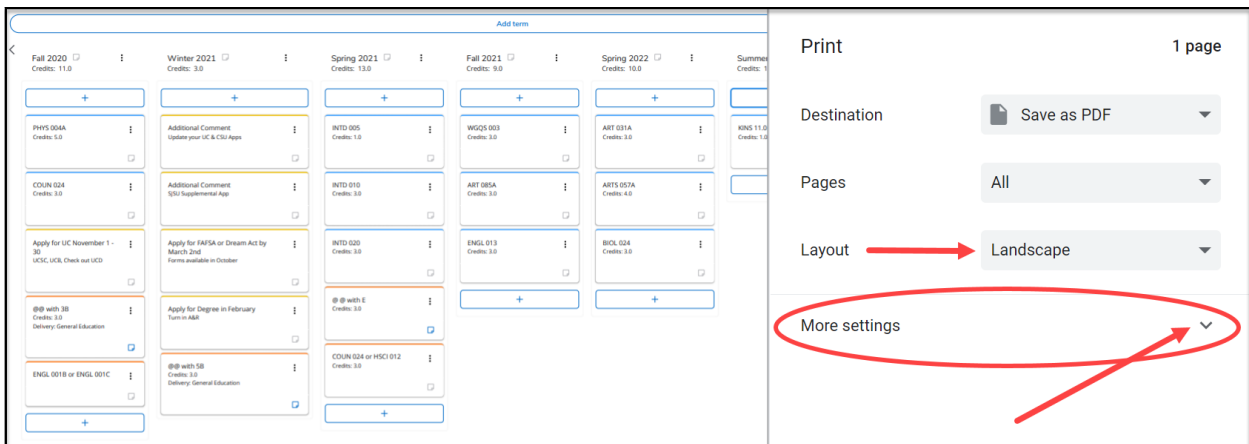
Add term

Fall 2020
Credits: 11.0

+

PHYS 004A
Credits: 5.0

COUN 024
Credits: 3.0

Apply for UC November 1 - 30
UCSC, UCB, Check out UCD

@@ with 3B
Credits: 3.0
Delivery: General Education

ENGL 001B or ENGL 001C

+

Winter 2021
Credits: 3.0

+

Additional Comment
Update your UC & CSU Apps

Additional Comment
SJSU Supplemental App

Apply for FAFSA or Dream Act by March 2nd
Forms available in October

Apply for Degree in February
Turn in A&R

@@ with 5B
Credits: 3.0
Delivery: General Education

Spring 2021
Credits: 13.0

+

INTD 005
Credits: 1.0

INTD 010
Credits: 3.0

INTD 020
Credits: 3.0

@ @ with E
Credits: 3.0

COUN 024 or HSCI 012
Credits: 3.0

+

Fall 2021
Credits: 9.0

+

WGQS 003
Credits: 3.0

ART 085A
Credits: 3.0

ENGL 013
Credits: 3.0

+

Spring 2022
Credits: 10.0

+

ART 031A
Credits: 3.0

ARTS 057A
Credits: 4.0

BIOL 024
Credits: 3.0

+

Summer
Credits:

KINS 11.0
Credits: 1.0

Print

1 page

Destination

Save as PDF

Pages

All

Layout

Landscape

More settings